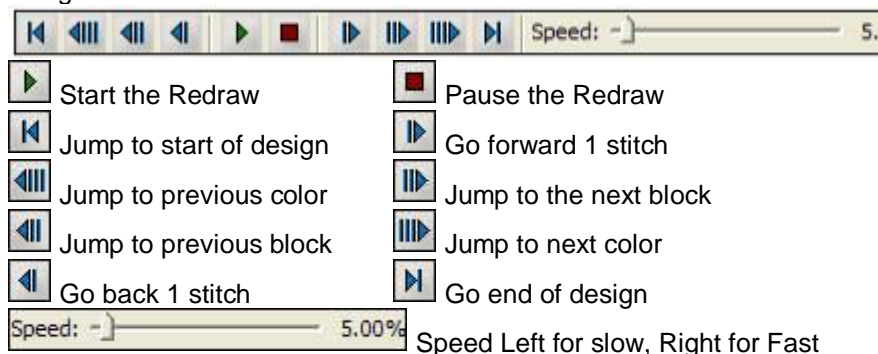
Speed: 5.

Start the Redraw
Pause the Redraw
Jump to start of design
Go forward 1 stitch
Jump to previous color
Jump to the next block
Jump to previous block
Jump to next color
Go back 1 stitch
Go end of design

Speed: 5.00% Speed Left for slow, Right for Fast